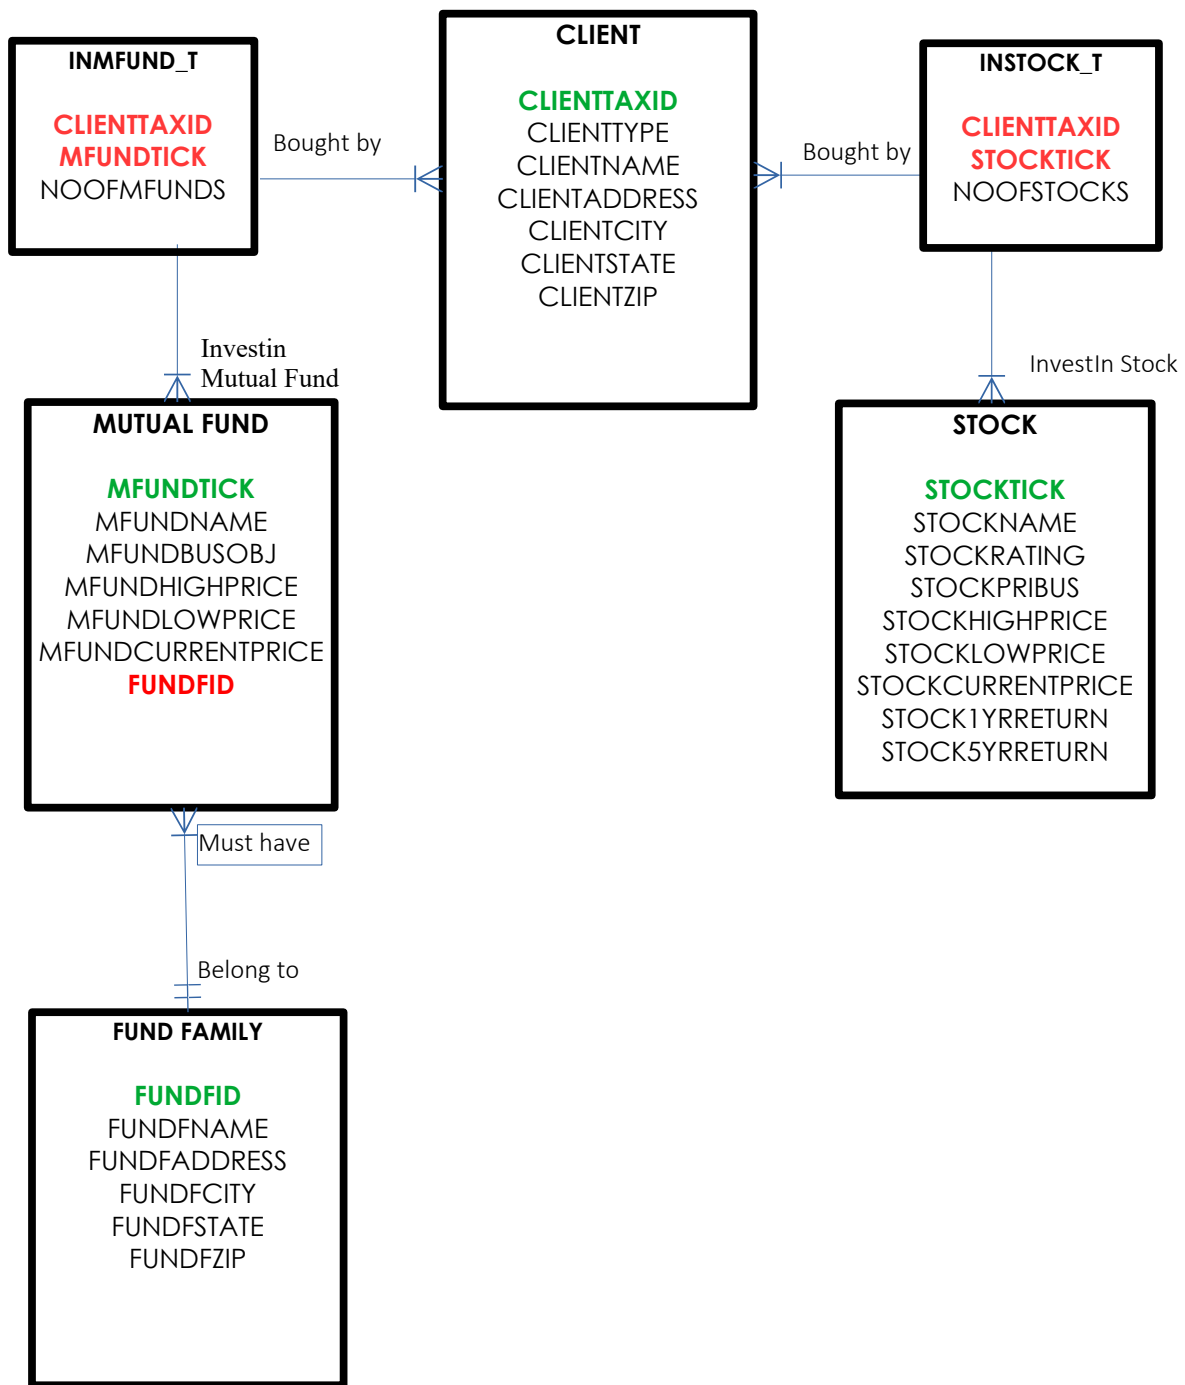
INMFUND_T

CLIENTTAXID
MFUNDTICK
NOOFMFUNDS

Bought by

CLIENT

CLIENTTAXID
CLIENTTYPE
CLIENTNAME
CLIENTADDRESS
CLIENTCITY
CLIENTSTATE
CLIENTZIP

Bought by

INSTOCK_T

CLIENTTAXID
STOCKTICK
NOOFSTOCKS

Investin
Mutual Fund

InvestIn Stock

MUTUAL FUND

MFUNDTICK
MFUNDNAME
MFUNDBUSOBJ
MFUNDHIGHPRICE
MFUNDLOWPRICE
MFUNDCURRENTPRICE
FUNDFID

STOCK

STOCKTICK
STOCKNAME
STOCKRATING
STOCKPRIBUS
STOCKHIGHPRICE
STOCKLOWPRICE
STOCKCURRENTPRICE
STOCK1YRRETURN
STOCK5YRRETURN

Must have

Belong to

FUND FAMILY

FUNDFID
FUNDFNAME
FUNDFADDRESS
FUNDFCITY
FUNDFSTATE
FUNDFZIP